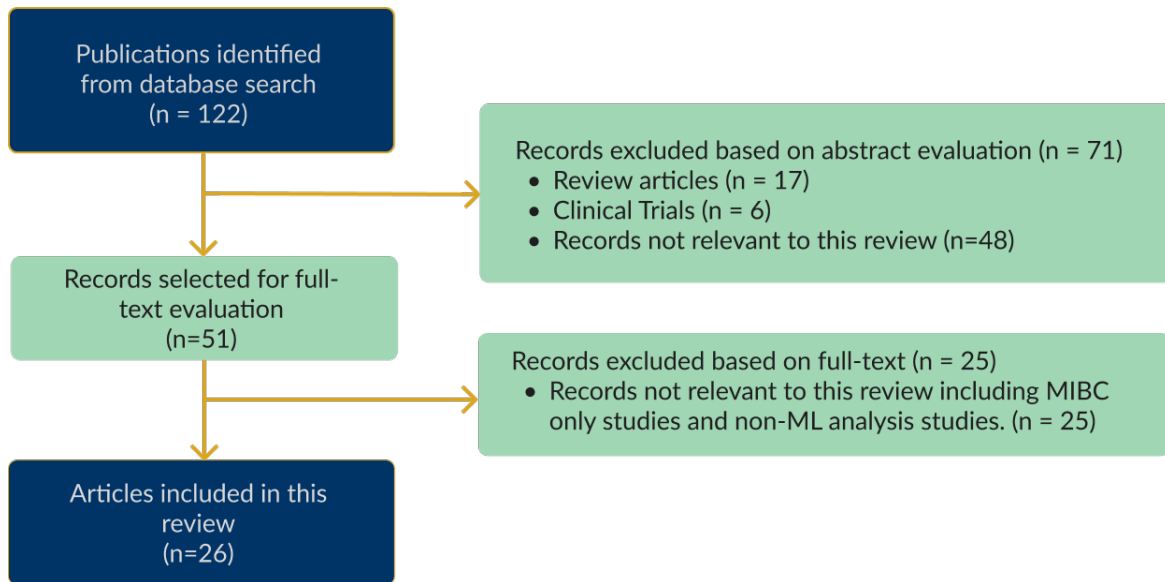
Publications identified from database search
(n = 122)

Records excluded based on abstract evaluation (n = 71)
- Review articles (n = 17)
- Clinical Trials (n = 6)
- Records not relevant to this review (n=48)

Records selected for full-text evaluation
(n=51)

Records excluded based on full-text (n = 25)
- Records not relevant to this review including MIBC only studies and non-ML analysis studies. (n = 25)

Articles included in this review
(n=26)